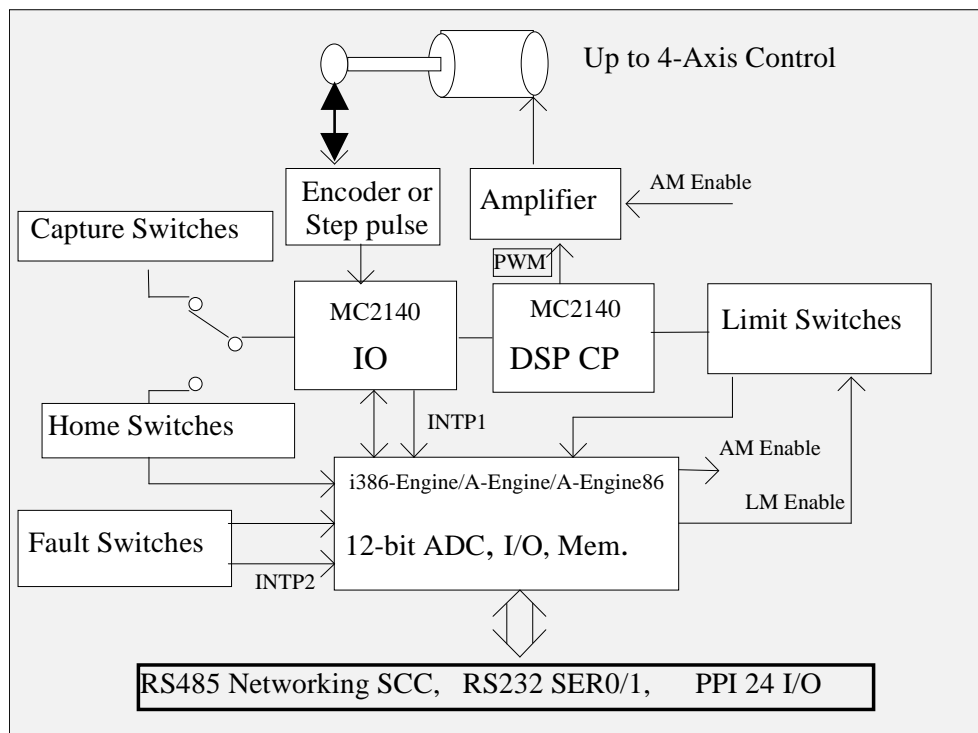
Up to 4-Axis Control

Encoder or Step pulse

Amplifier

AM Enable

Capture Switches

PWM

MC2140

IO

MC2140

DSP CP

Limit Switches

Home Switches

INTP1

AM Enable

i386-Engine/A-Engine/A-Engine86

LM Enable

Fault Switches

12-bit ADC, I/O, Mem.

INTP2

RS485 Networking SCC, RS232 SER0/1, PPI 24 I/O